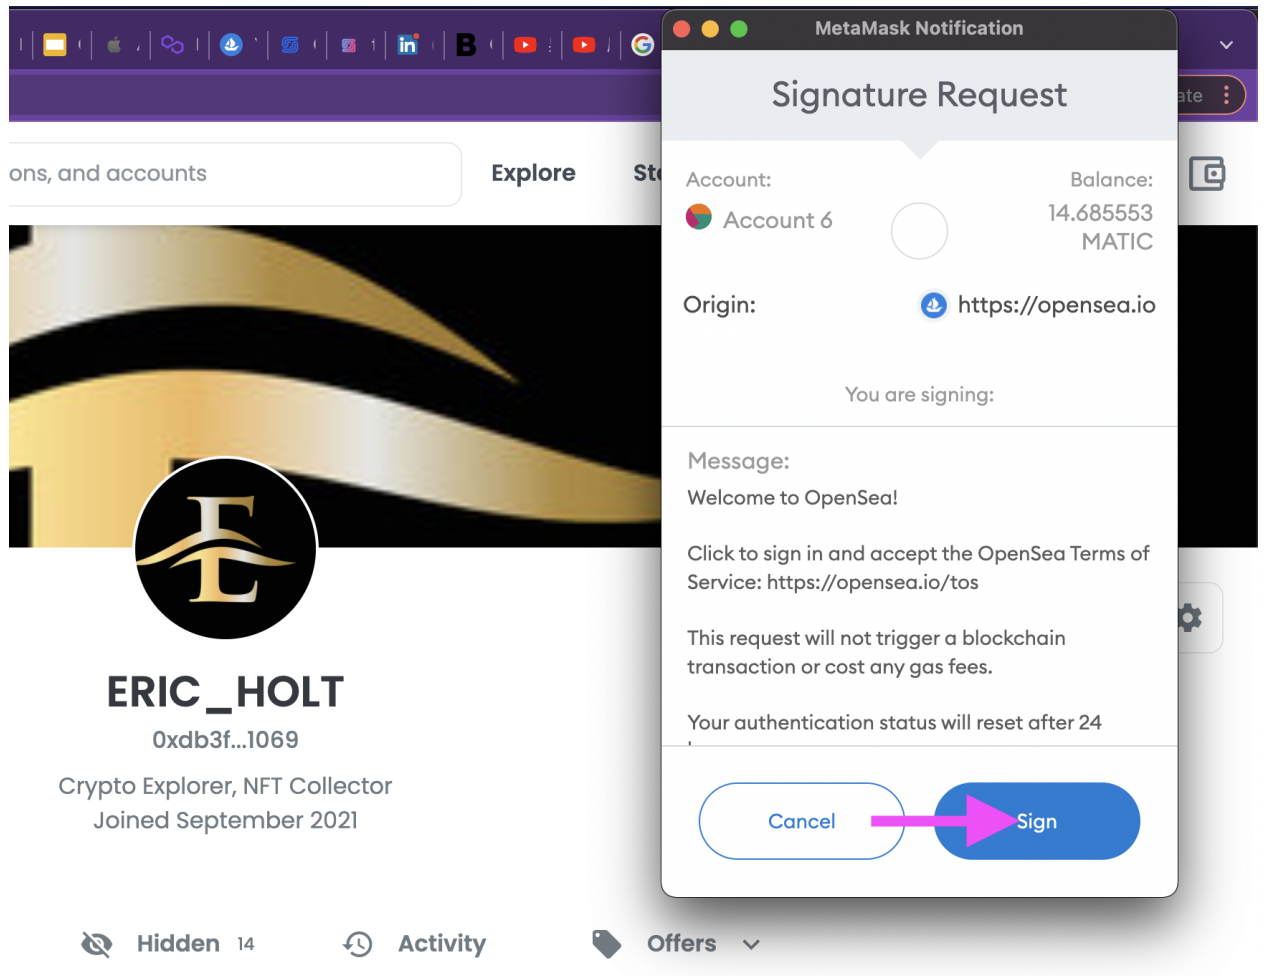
MetaMask Notification

Signature Request

Account:
Account 6

Balance:
14.685553 MATIC

Origin:
https://opensea.io

You are signing:

Message:
Welcome to OpenSea!

Click to sign in and accept the OpenSea Terms of Service: https://opensea.io/tos

This request will not trigger a blockchain transaction or cost any gas fees.

Your authentication status will reset after 24

Cancel
Sign

ons, and accounts
Explore
St
ate

ERIC_HOLT
0xdb3f...1069
Crypto Explorer, NFT Collector
Joined September 2021

Hidden 14
Activity
Offers